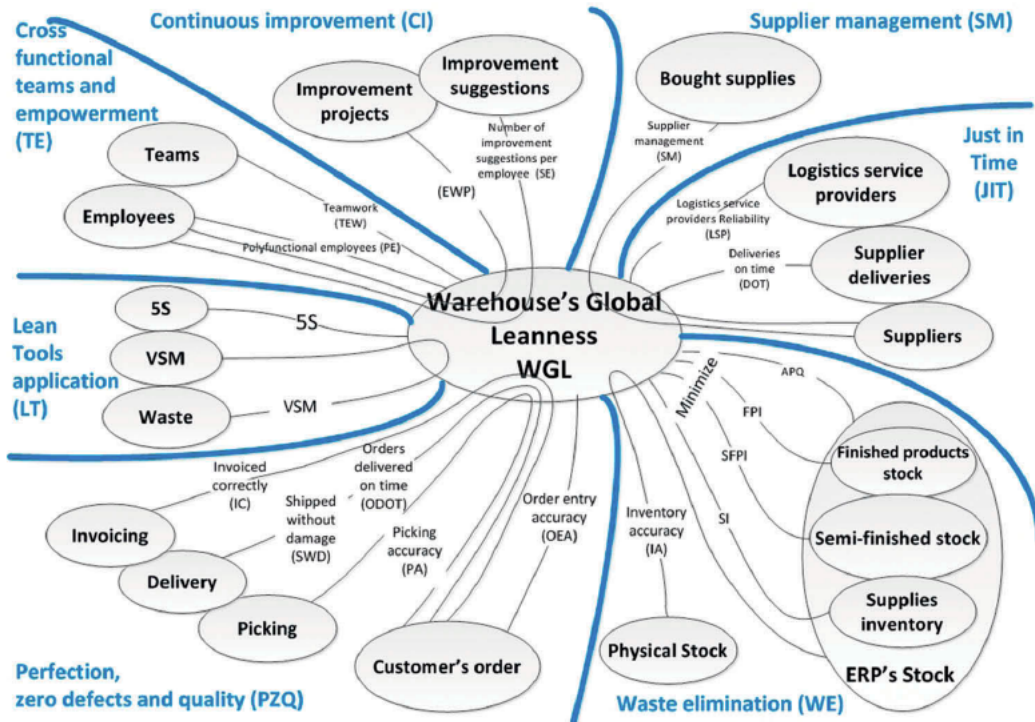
Cross functional teams and empowerment (TE)

Continuous improvement (CI)

Supplier management (SM)

Just in Time (JIT)

Improvement projects

Improvement suggestions

Number of improvement suggestions per employee (SE)

(EWP)

Bought supplies

Supplier management (SM)

Logistics service providers

Logistics service providers Reliability (LSP)

Teams

Employees

Teamwork (TEW)

Polyfunctional employees (PE)

Deliveries on time (DOT)

Supplier deliveries

Warehouse's Global Leanness WGL

Suppliers

5S

5S

VSM

Waste

VSM

Lean Tools application (LT)

Minimize

APQ

FPI

SFPI

SI

Finished products stock

Semi-finished stock

Supplies inventory

ERP's Stock

Invoiced correctly (IC)

Orders delivered on time (ODOT)

Shipped without damage (SWD)

Picking accuracy (PA)

Order entry accuracy (OEA)

Inventory accuracy (IA)

Invoicing

Delivery

Picking

Customer's order

Physical Stock

Perfection, zero defects and quality (PZQ)

Waste elimination (WE)